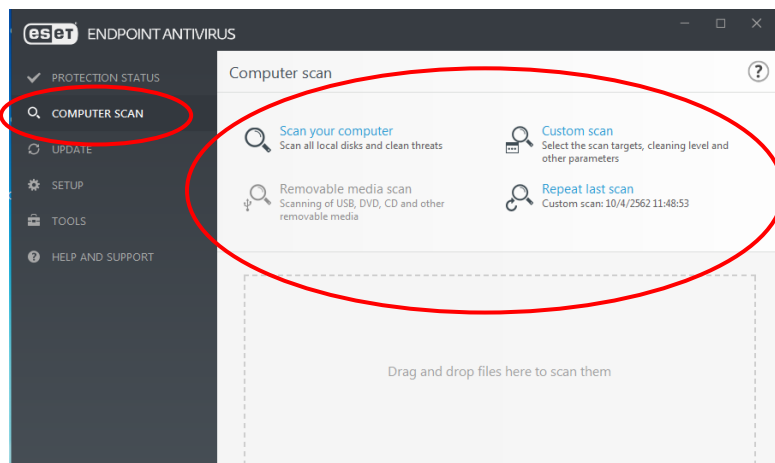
eset ENDPOINT ANTIVIRUS

PROTECTION STATUS
COMPUTER SCAN
UPDATE
SETUP
TOOLS
HELP AND SUPPORT

Computer scan

?

Scan your computer
Scan all local disks and clean threats

Custom scan
Select the scan targets, cleaning level and other parameters

Removable media scan
Scanning of USB, DVD, CD and other removable media

Repeat last scan
Custom scan: 10/4/2562 11:48:53

Drag and drop files here to scan them